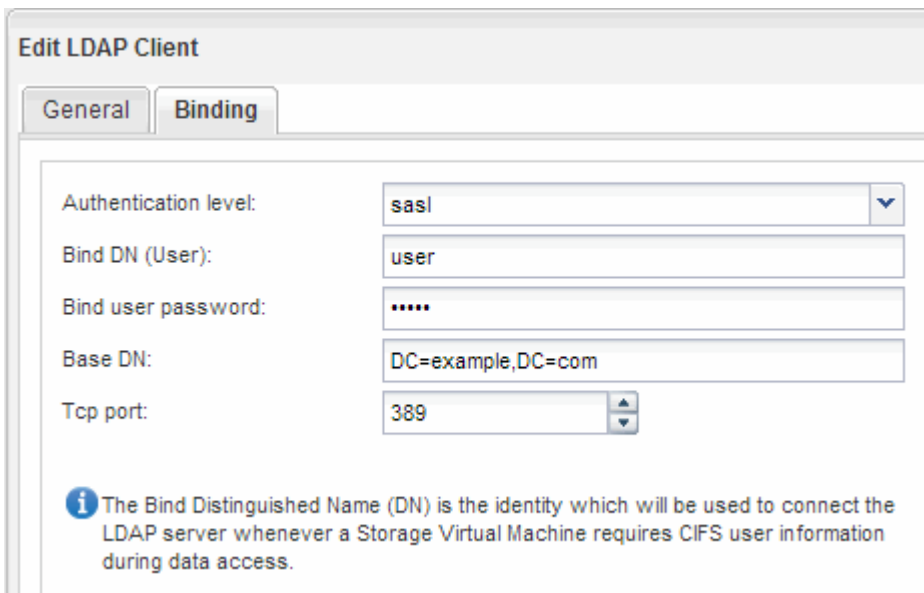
Edit LDAP Client

General Binding

Authentication level: sasl

Bind DN (User): user

Bind user password: •••••

Base DN: DC=example,DC=com

Tcp port: 389

The Bind Distinguished Name (DN) is the identity which will be used to connect the LDAP server whenever a Storage Virtual Machine requires CIFS user information during data access.